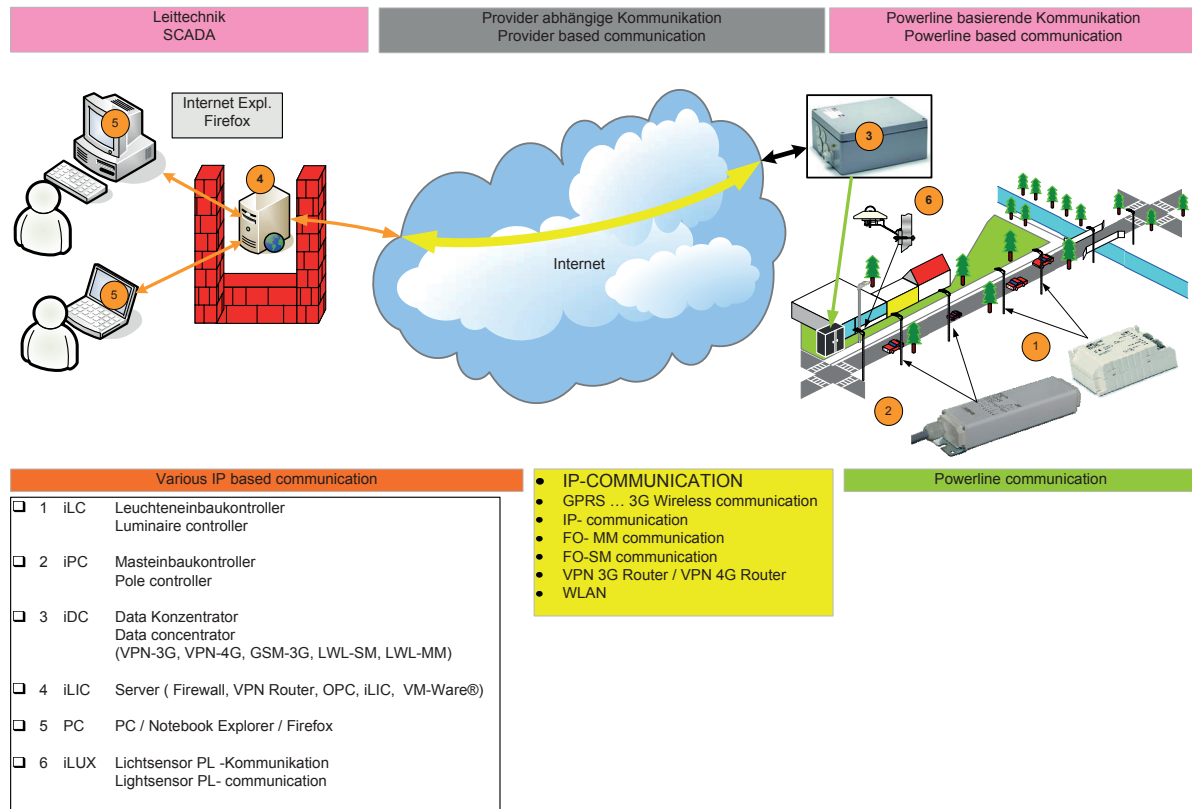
Leittechnik
SCADA

Provider abhängige Kommunikation
Provider based communication

Powerline basierende Kommunikation
Powerline based communication

Internet Expl.
Firefox

5

4

5

Internet

3

6

1

2

Various IP based communication

❑ 1 iLC Leuchteneinbaukontroller
Luminaire controller

❑ 2 iPC Masteinbaukontroller
Pole controller

❑ 3 iDC Data Konzentrator
Data concentrator
(VPN-3G, VPN-4G, GSM-3G, LWL-SM, LWL-MM)

❑ 4 iLIC Server ( Firewall, VPN Router, OPC, iLIC, VM-Ware®)

❑ 5 PC PC / Notebook Explorer / Firefox

❑ 6 iLUX Lichtsensor PL -Kommunikation
Lightsensor PL- communication

• IP-COMMUNICATION
• GPRS … 3G Wireless communication
• IP- communication
• FO- MM communication
• FO-SM communication
• VPN 3G Router / VPN 4G Router
• WLAN

Powerline communication